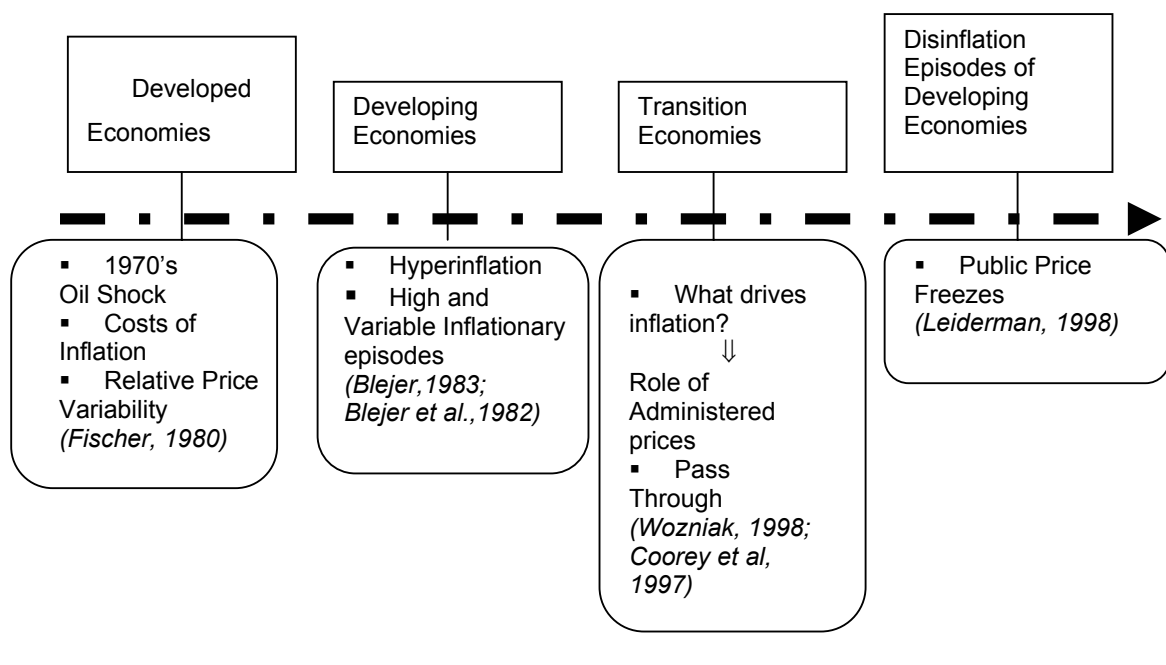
Developed Economies

Developing Economies

Transition Economies

Disinflation Episodes of Developing Economies

▪ 1970's Oil Shock
▪ Costs of Inflation
▪ Relative Price Variability
*(Fischer, 1980)*

▪ Hyperinflation
▪ High and Variable Inflationary episodes
*(Blejer,1983; Blejer et al.,1982)*

▪ What drives inflation?
$\Downarrow$
Role of Administered prices
▪ Pass Through
*(Wozniak, 1998; Coorey et al, 1997)*

▪ Public Price Freezes
*(Leiderman, 1998)*